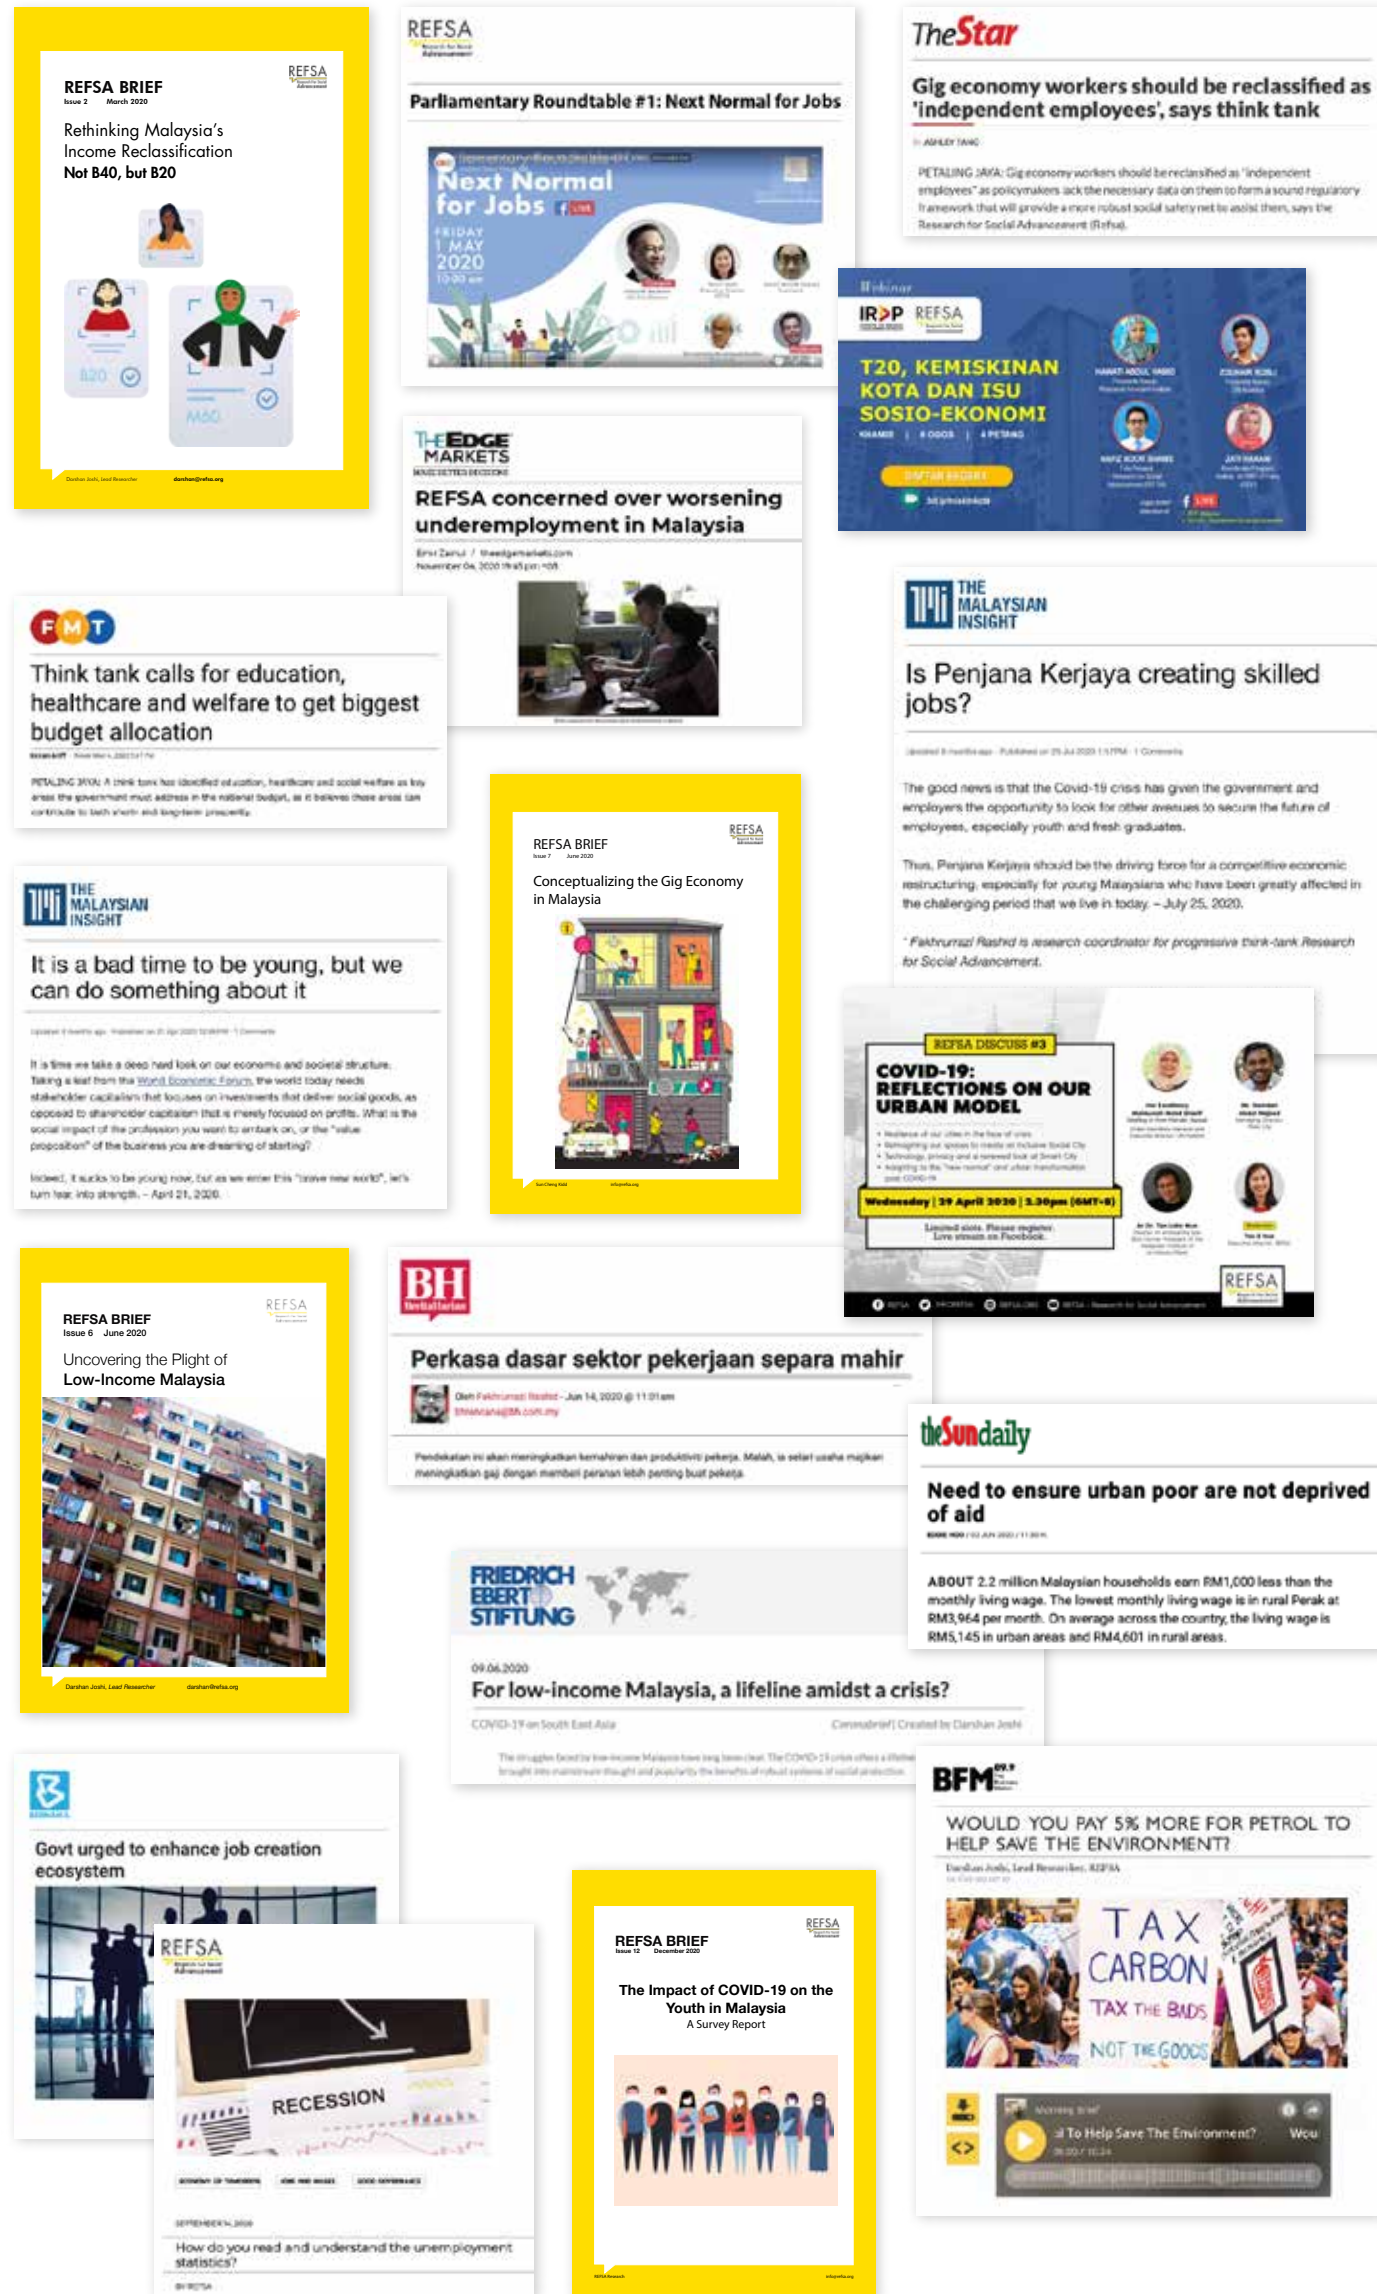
REFSA BRIEF
Issue 2 March 2020
Rethinking Malaysia's Income Reclassification
Not B40, but B20

REFSA

B20
M60

REFSA

Parliamentary Roundtable #1: Next Normal for Jobs

Next Normal for Jobs
FRIDAY 1 MAY 2020

TheStar

Gig economy workers should be reclassified as 'independent employees', says think tank

PETALING JAYA: Gig economy workers should be reclassified as "independent employees" as policymakers lack the necessary data on them to form a sound regulatory framework that will provide a more robust social safety net to assist them, says the Research for Social Advancement (Refsa).

Webinar
IRDP REFSA
T20, KEMISKINAN KOTA DAN ISU SOSIO-EKONOMI
DAFTAR SEGERA

THE EDGE MARKETS

REFSA concerned over worsening underemployment in Malaysia

FMT

Think tank calls for education, healthcare and welfare to get biggest budget allocation

PETALING JAYA: A think tank has identified education, healthcare and social welfare as key areas the government must address in the national budget, as it believes these areas can contribute to both short- and long-term prosperity.

THE MALAYSIAN INSIGHT

Is Penjana Kerjaya creating skilled jobs?

The good news is that the Covid-19 crisis has given the government and employers the opportunity to look for other avenues to secure the future of employees, especially youth and fresh graduates.

Thus, Penjana Kerjaya should be the driving force for a competitive economic restructuring, especially for young Malaysians who have been greatly affected in the challenging period that we live in today. – July 25, 2020.

* Fakhrurrazi Rashid is research coordinator for progressive think-tank Research for Social Advancement.

REFSA BRIEF
Issue 7 June 2020
Conceptualizing the Gig Economy in Malaysia

REFSA

THE MALAYSIAN INSIGHT

It is a bad time to be young, but we can do something about it

It is time we take a deep hard look on our economic and societal structure. Taking a leaf from the World Economic Forum, the world today needs stakeholder capitalism that focuses on investments that deliver social goods, as opposed to shareholder capitalism that is merely focused on profits. What is the social impact of the profession you want to embark on, or the "value proposition" of the business you are dreaming of starting?

Indeed, it sucks to be young now, but as we enter this "brave new world", let's turn fear into strength. – April 21, 2020.

REFSA DISCUSS #3
COVID-19: REFLECTIONS ON OUR URBAN MODEL
Wednesday | 29 April 2020 | 3.30pm (GMT+8)
Limited slots. Please register.
Live stream on Facebook.
REFSA

REFSA BRIEF
Issue 6 June 2020
Uncovering the Plight of Low-Income Malaysia
REFSA

BH

Perkasa dasar sektor pekerjaan separa mahir

Oleh Fakhrurrazi Rashid - Jun 14, 2020 @ 11:01am

Pendekatan ini akan meningkatkan kemahiran dan produktiviti pekerja. Malah, ia selari usaha majikan meningkatkan gaji dengan memberi peranan lebih penting buat pekerja.

theSundaily

Need to ensure urban poor are not deprived of aid

ABOUT 2.2 million Malaysian households earn RM1,000 less than the monthly living wage. The lowest monthly living wage is in rural Perak at RM3,964 per month. On average across the country, the living wage is RM5,145 in urban areas and RM4,601 in rural areas.

FRIEDRICH EBERT STIFTUNG

09.06.2020
For low-income Malaysia, a lifeline amidst a crisis?

COVID-19 on South East Asia
Coronabrief | Created by Darshan Joshi

BFM 89.9

WOULD YOU PAY 5% MORE FOR PETROL TO HELP SAVE THE ENVIRONMENT?

Darshan Joshi, Lead Researcher, REFSA

TAX CARBON
TAX THE BADS
NOT THE GOODS

Morning Brief
...l To Help Save The Environment?
Wou

Govt urged to enhance job creation ecosystem

REFSA
RECESSION

How do you read and understand the unemployment statistics?

REFSA BRIEF
Issue 12 December 2020
The Impact of COVID-19 on the Youth in Malaysia
A Survey Report
REFSA